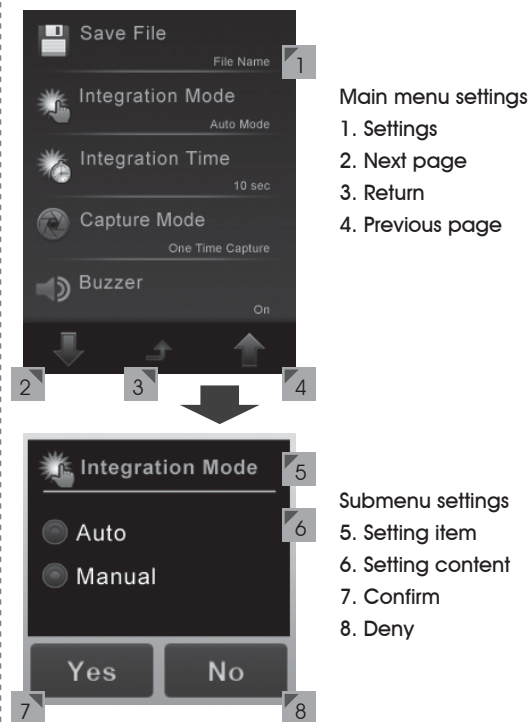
Save File
File Name
1
Integration Mode
Auto Mode
Integration Time
10 sec
Capture Mode
One Time Capture
Buzzer
On
2
3
4

Main menu settings
1. Settings
2. Next page
3. Return
4. Previous page

Integration Mode
5
6
Auto
Manual
Yes
No
7
8

Submenu settings
5. Setting item
6. Setting content
7. Confirm
8. Deny